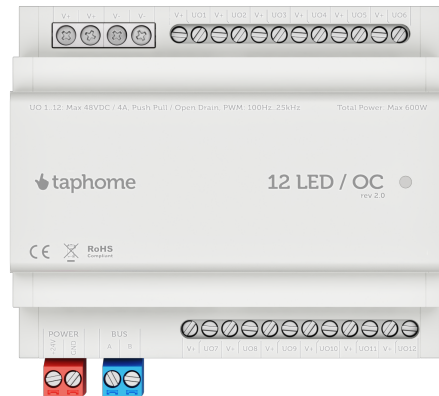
V+ V+ V- V-

V+ UO1 V+ UO2 V+ UO3 V+ UO4 V+ UO5 V+ UO6

UO 1..12: Max 48VDC / 4A, Push Pull / Open Drain, PWM: 100Hz..25kHz

Total Power: Max 600W

taphome

12 LED / OC

rev 2.0

CE

RoHS
Compliant

POWER
24V GND

BUS
A B

V+ UO7 V+ UO8 V+ UO9 V+ UO10 V+ UO11 V+ UO12